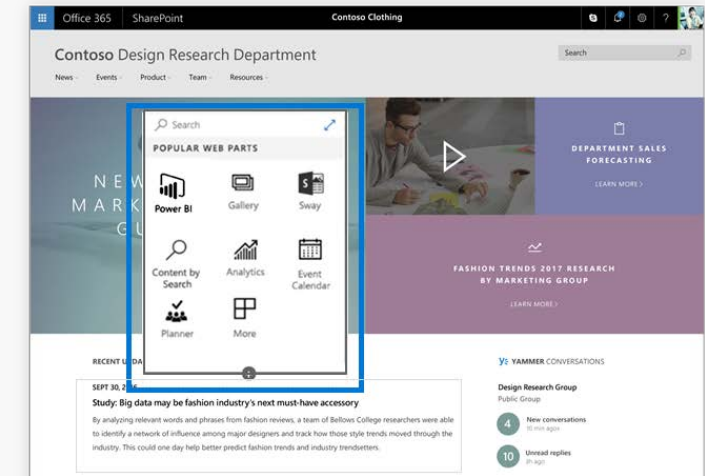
Office 365 SharePoint

Contoso Clothing

Contoso Design Research Department

Search

News Events Product Team Resources

Search

POPULAR WEB PARTS

Power BI

Gallery

Sway

Content by Search

Analytics

Event Calendar

Planner

More

NEW MARK G

DEPARTMENT SALES FORECASTING

LEARN MORE >

FASHION TRENDS 2017 RESEARCH BY MARKETING GROUP

LEARN MORE >

RECENT U

SEPT 30, 2

Study: Big data may be fashion industry's next must-have accessory

By analyzing relevant words and phrases from fashion reviews, a team of Bellows College researchers were able to identify a network of influence among major designers and track how those style trends moved through the industry. This could one day help better predict fashion trends and industry trendsetters.

YAMMER CONVERSATIONS

Design Research Group

Public Group

4 New conversations 10 min ago

10 Unread replies 5h ago